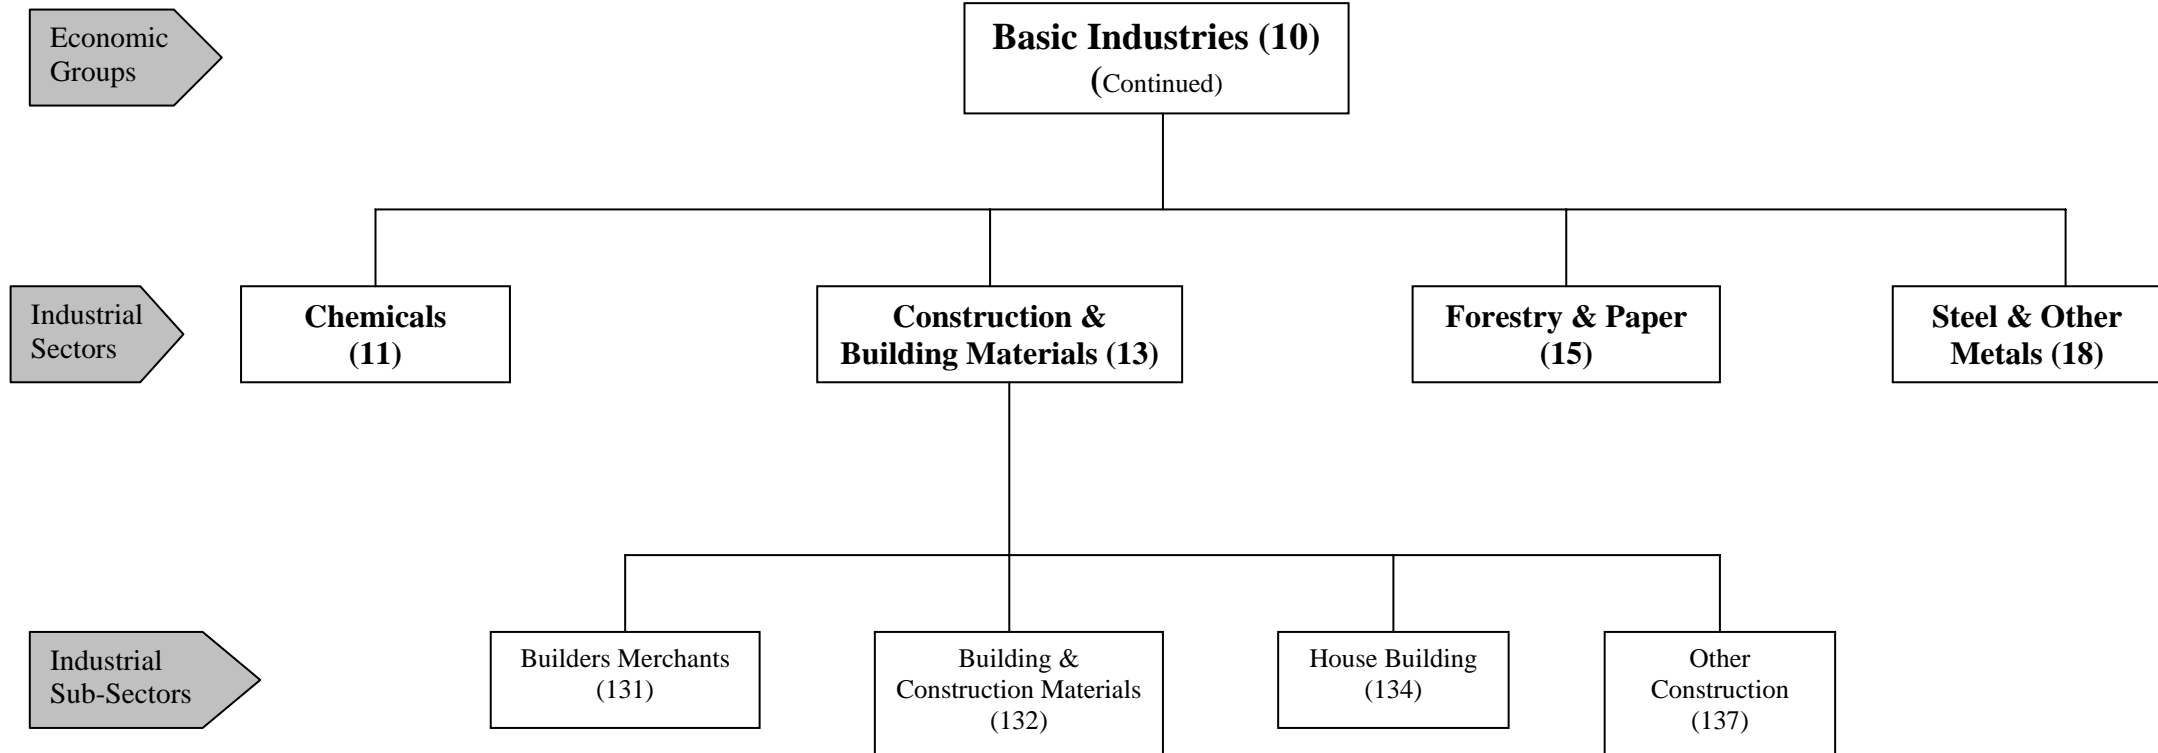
Economic Groups

Basic Industries (10)
(Continued)

Industrial Sectors

Chemicals (11)

Construction & Building Materials (13)

Forestry & Paper (15)

Steel & Other Metals (18)

Industrial Sub-Sectors

Builders Merchants (131)

Building & Construction Materials (132)

House Building (134)

Other Construction (137)